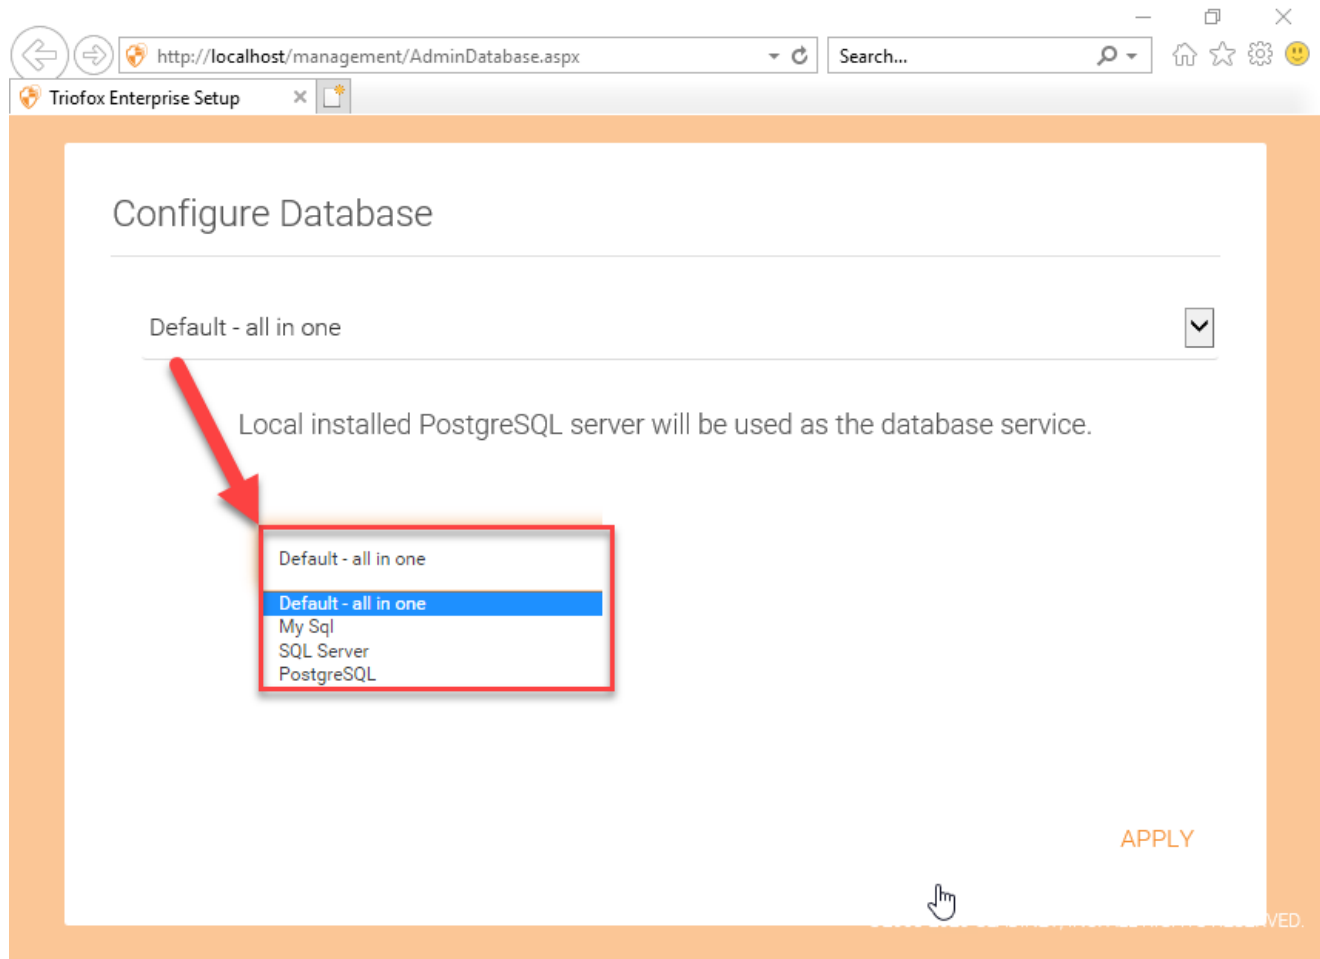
http://localhost/management/AdminDatabase.aspx

Search...

Triofox Enterprise Setup

Configure Database

Default - all in one

Local installed PostgreSQL server will be used as the database service.

Default - all in one

Default - all in one
My Sql
SQL Server
PostgreSQL

APPLY

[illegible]VED.